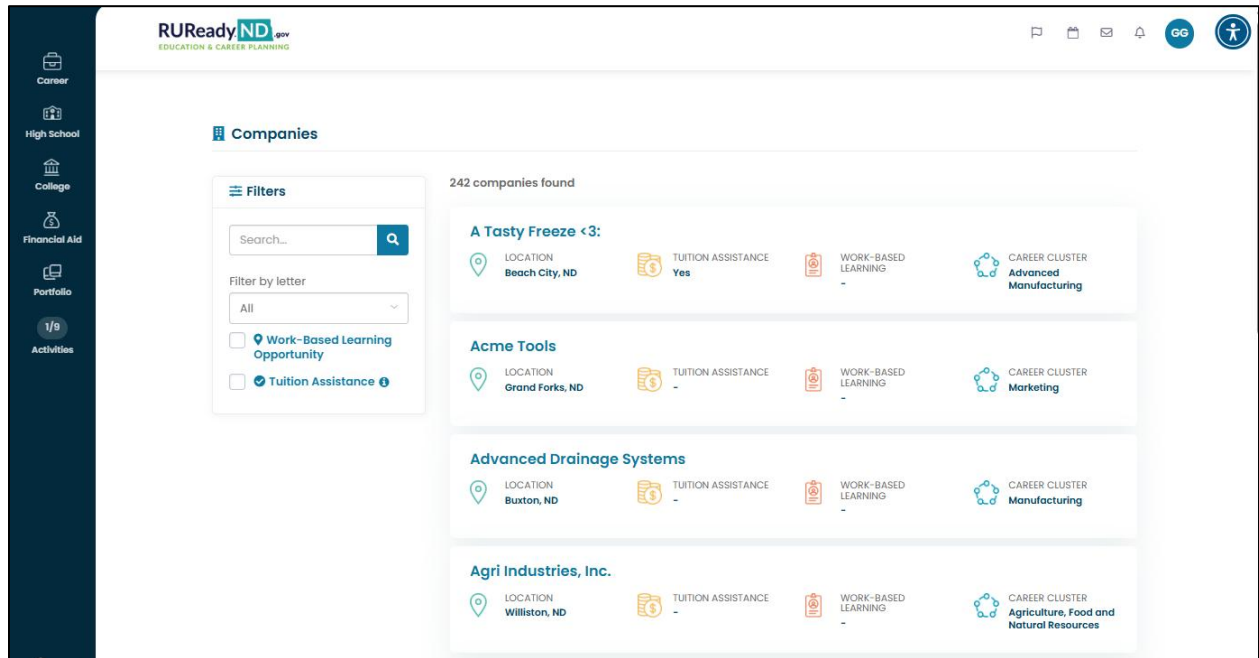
Career
High School
College
Financial Aid
Portfolio
1/9
Activities

RUReady ND .gov
EDUCATION & CAREER PLANNING

GG

Companies

Filters
Search...
Filter by letter
All
Work-Based Learning Opportunity
Tuition Assistance

242 companies found

A Tasty Freeze <3:
LOCATION
Beach City, ND
TUITION ASSISTANCE
Yes
WORK-BASED LEARNING
-
CAREER CLUSTER
Advanced Manufacturing

Acme Tools
LOCATION
Grand Forks, ND
TUITION ASSISTANCE
-
WORK-BASED LEARNING
-
CAREER CLUSTER
Marketing

Advanced Drainage Systems
LOCATION
Buxton, ND
TUITION ASSISTANCE
-
WORK-BASED LEARNING
-
CAREER CLUSTER
Manufacturing

Agri Industries, Inc.
LOCATION
Williston, ND
TUITION ASSISTANCE
-
WORK-BASED LEARNING
-
CAREER CLUSTER
Agriculture, Food and Natural Resources